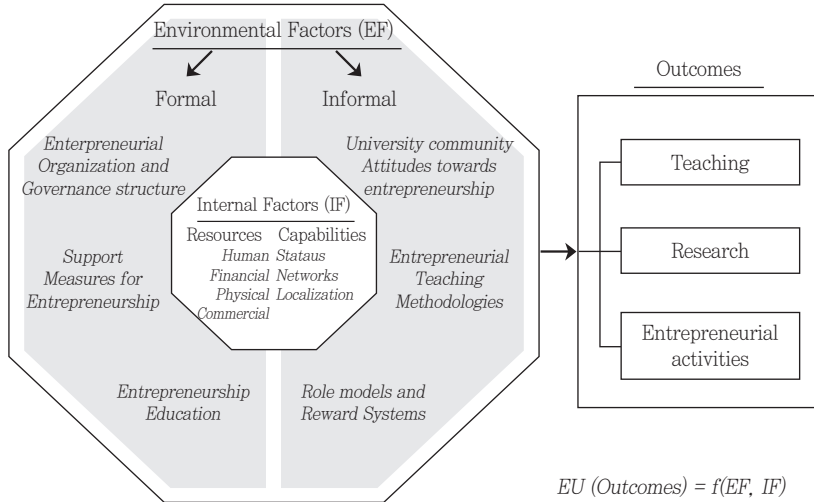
Environmental Factors (EF)

Formal

Informal

Enterpreneurial Organization and Governance structure

University community Attitudes towards entrepreneurship

Internal Factors (IF)

Resources

Human

Financial

Physical

Commercial

Capabilities

Stataus

Networks

Localization

Support Measures for Entrepreneurship

Entrepreneurial Teaching Methodologies

Entrepreneurship Education

Role models and Reward Systems

Outcomes

Teaching

Research

Entrepreneurial activities

$EU\ (Outcomes) = f(EF,\ IF)$